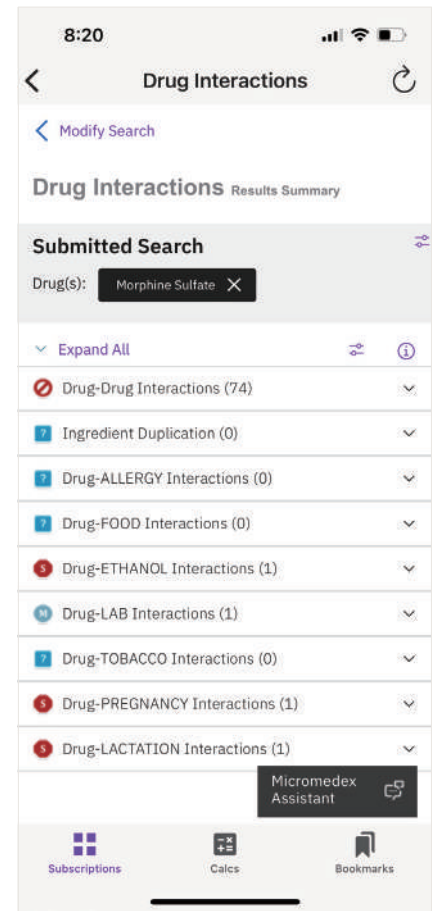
8:20

Drug Interactions

Modify Search

Drug Interactions Results Summary

Submitted Search

Drug(s): Morphine Sulfate

Expand All

Drug-Drug Interactions (74)

Ingredient Duplication (0)

Drug-ALLERGY Interactions (0)

Drug-FOOD Interactions (0)

Drug-ETHANOL Interactions (1)

Drug-LAB Interactions (1)

Drug-TOBACCO Interactions (0)

Drug-PREGNANCY Interactions (1)

Drug-LACTATION Interactions (1)

Micromedex Assistant

Subscriptions Calcs Bookmarks